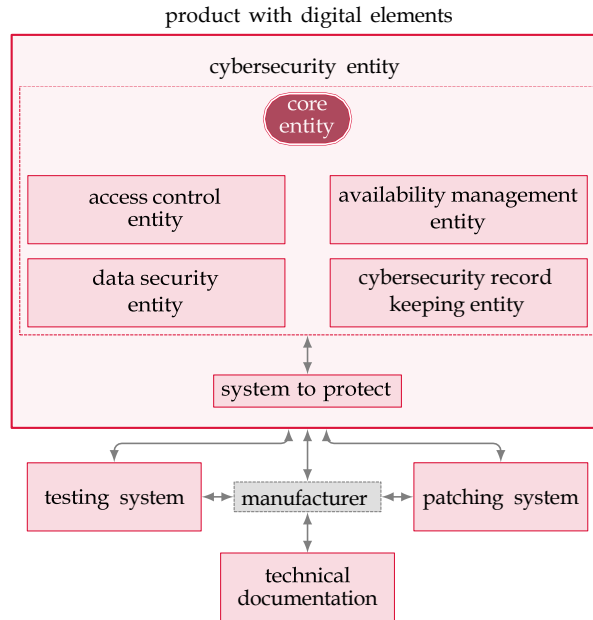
product with digital elements

cybersecurity entity

core entity

access control entity

availability management entity

data security entity

cybersecurity record keeping entity

system to protect

testing system

manufacturer

patching system

technical documentation